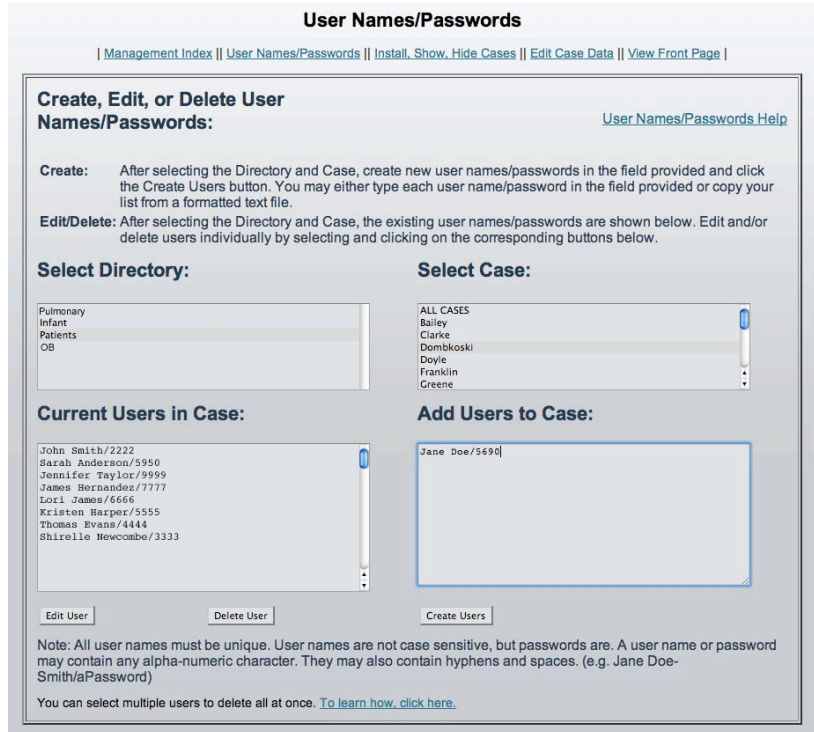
User Names/Passwords

| Management Index || User Names/Passwords || Install, Show, Hide Cases || Edit Case Data || View Front Page |

Create, Edit, or Delete User Names/Passwords:

User Names/Passwords Help

Create: After selecting the Directory and Case, create new user names/passwords in the field provided and click the Create Users button. You may either type each user name/password in the field provided or copy your list from a formatted text file.

Edit/Delete: After selecting the Directory and Case, the existing user names/passwords are shown below. Edit and/or delete users individually by selecting and clicking on the corresponding buttons below.

Select Directory:

Pulmonary
Infant
Patients
OB

Select Case:

ALL CASES
Bailey
Clarke
Dombkoski
Doyle
Franklin
Greene

Current Users in Case:

John Smith/2222
Sarah Anderson/5950
Jennifer Taylor/9999
James Hernandez/7777
Lori James/6666
Kristen Harper/5555
Thomas Evans/4444
Shirelle Newcombe/3333

Add Users to Case:

Jane Doe/5690

Edit User

Delete User

Create Users

Note: All user names must be unique. User names are not case sensitive, but passwords are. A user name or password may contain any alpha-numeric character. They may also contain hyphens and spaces. (e.g. Jane Doe-Smith/aPassword)

You can select multiple users to delete all at once. To learn how, click here.